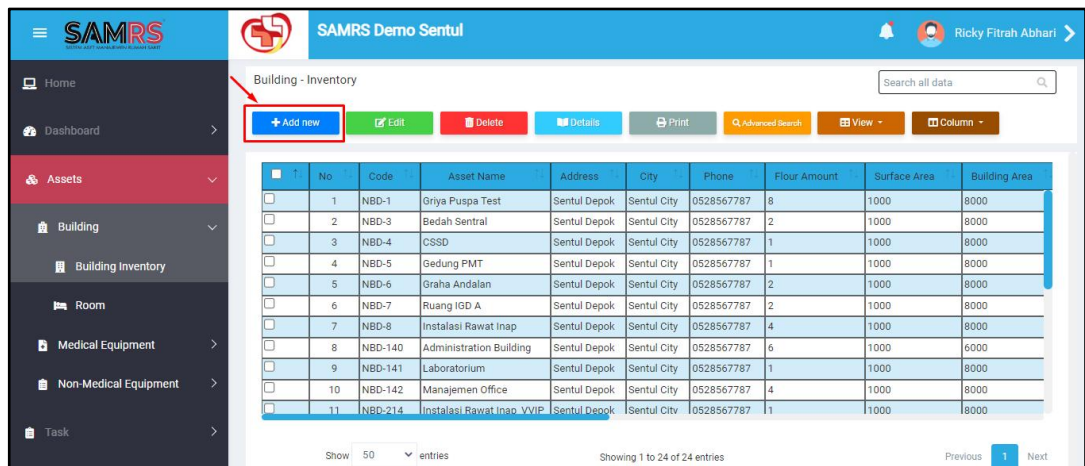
SAMRS
SISTEM ASET MANAJEMEN RUMAH SAKIT

SAMRS Demo Sentul

Ricky Fitrah Abhari

Home
Dashboard
Assets
Building
Building Inventory
Room
Medical Equipment
Non-Medical Equipment
Task

Building - Inventory

Search all data

+ Add new
Edit
Delete
Details
Print
Advanced Search
View
Column

| | No | Code | Asset Name | Address | City | Phone | Flour Amount | Surface Area | Building Area |
|---|---|---|---|---|---|---|---|---|---|
| | 1 | NBD-1 | Griya Puspa Test | Sentul Depok | Sentul City | 0528567787 | 8 | 1000 | 8000 |
| | 2 | NBD-3 | Bedah Sentral | Sentul Depok | Sentul City | 0528567787 | 2 | 1000 | 8000 |
| | 3 | NBD-4 | CSSD | Sentul Depok | Sentul City | 0528567787 | 1 | 1000 | 8000 |
| | 4 | NBD-5 | Gedung PMT | Sentul Depok | Sentul City | 0528567787 | 1 | 1000 | 8000 |
| | 5 | NBD-6 | Graha Andalan | Sentul Depok | Sentul City | 0528567787 | 2 | 1000 | 8000 |
| | 6 | NBD-7 | Ruang IGD A | Sentul Depok | Sentul City | 0528567787 | 2 | 1000 | 8000 |
| | 7 | NBD-8 | Instalasi Rawat Inap | Sentul Depok | Sentul City | 0528567787 | 4 | 1000 | 8000 |
| | 8 | NBD-140 | Administration Building | Sentul Depok | Sentul City | 0528567787 | 6 | 1000 | 6000 |
| | 9 | NBD-141 | Laboratorium | Sentul Depok | Sentul City | 0528567787 | 1 | 1000 | 8000 |
| | 10 | NBD-142 | Manajemen Office | Sentul Depok | Sentul City | 0528567787 | 4 | 1000 | 8000 |
| | 11 | NBD-214 | Instalasi Rawat Inap VVIP | Sentul Depok | Sentul City | 0528567787 | 1 | 1000 | 8000 |

Show 50 entries
Showing 1 to 24 of 24 entries
Previous 1 Next